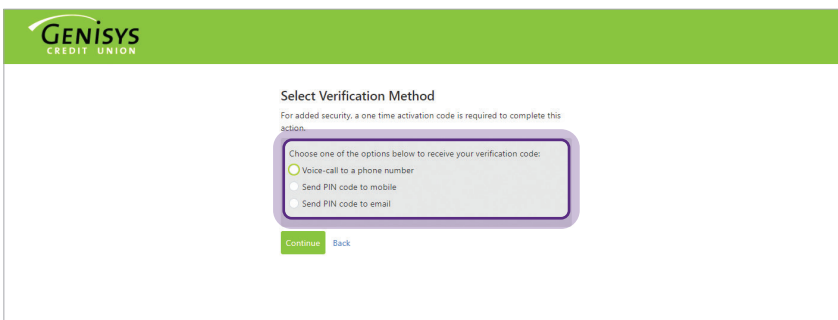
GENISYS
CREDIT UNION

Select Verification Method

For added security, a one time activation code is required to complete this action.

Choose one of the options below to receive your verification code:

Voice-call to a phone number

Send PIN code to mobile

Send PIN code to email

Continue Back